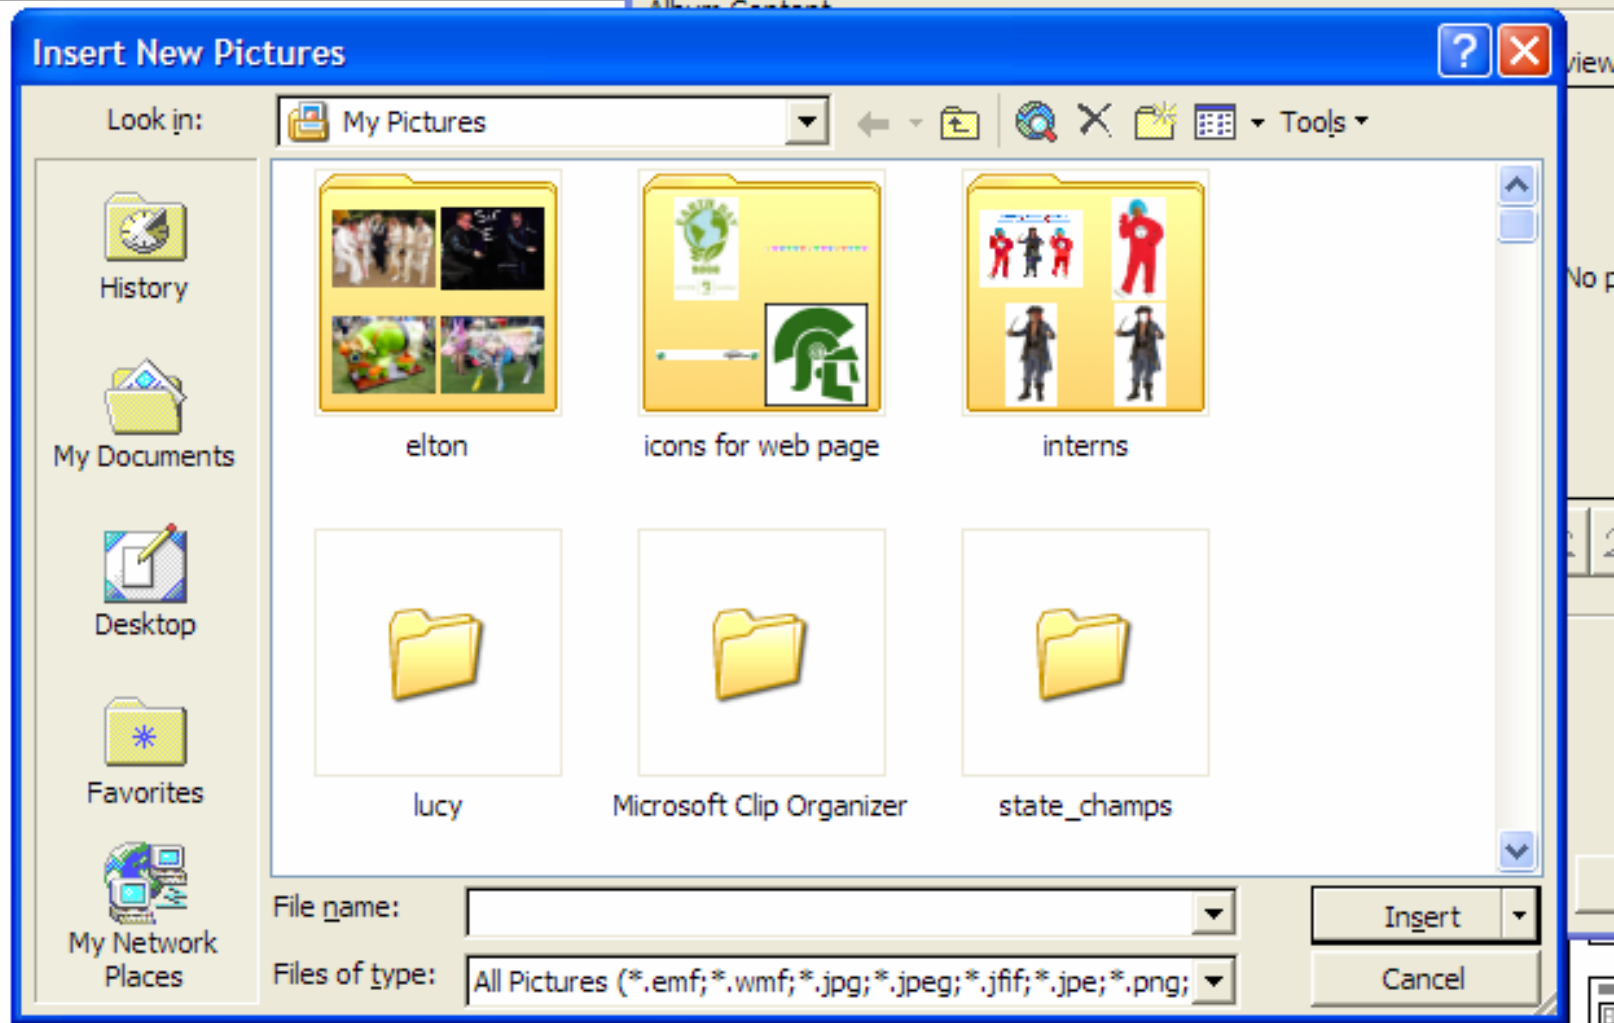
Insert New Pictures

Look in: My Pictures

Tools

History

My Documents

Desktop

Favorites

My Network Places

elton

icons for web page

interns

lucy

Microsoft Clip Organizer

state_champs

File name:

Files of type: All Pictures (*.emf;*.wmf;*.jpg;*.jpeg;*.jfif;*.jpe;*.png;

Insert

Cancel